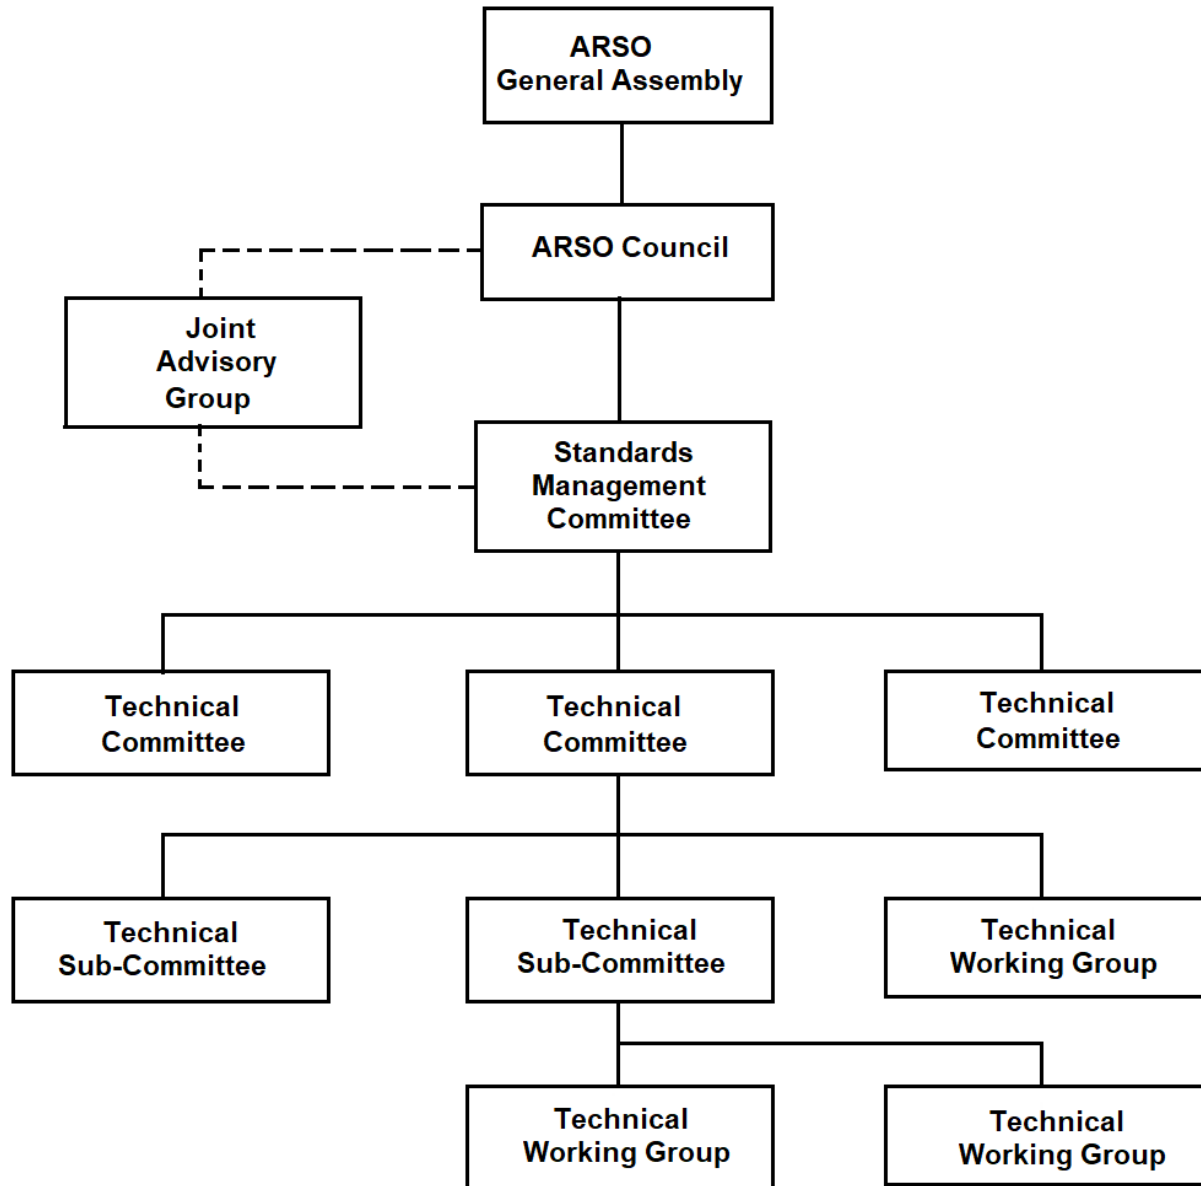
ARSO
General Assembly

ARSO Council

Joint
Advisory
Group

Standards
Management
Committee

Technical
Committee

Technical
Committee

Technical
Committee

Technical
Sub-Committee

Technical
Sub-Committee

Technical
Working Group

Technical
Working Group

Technical
Working Group